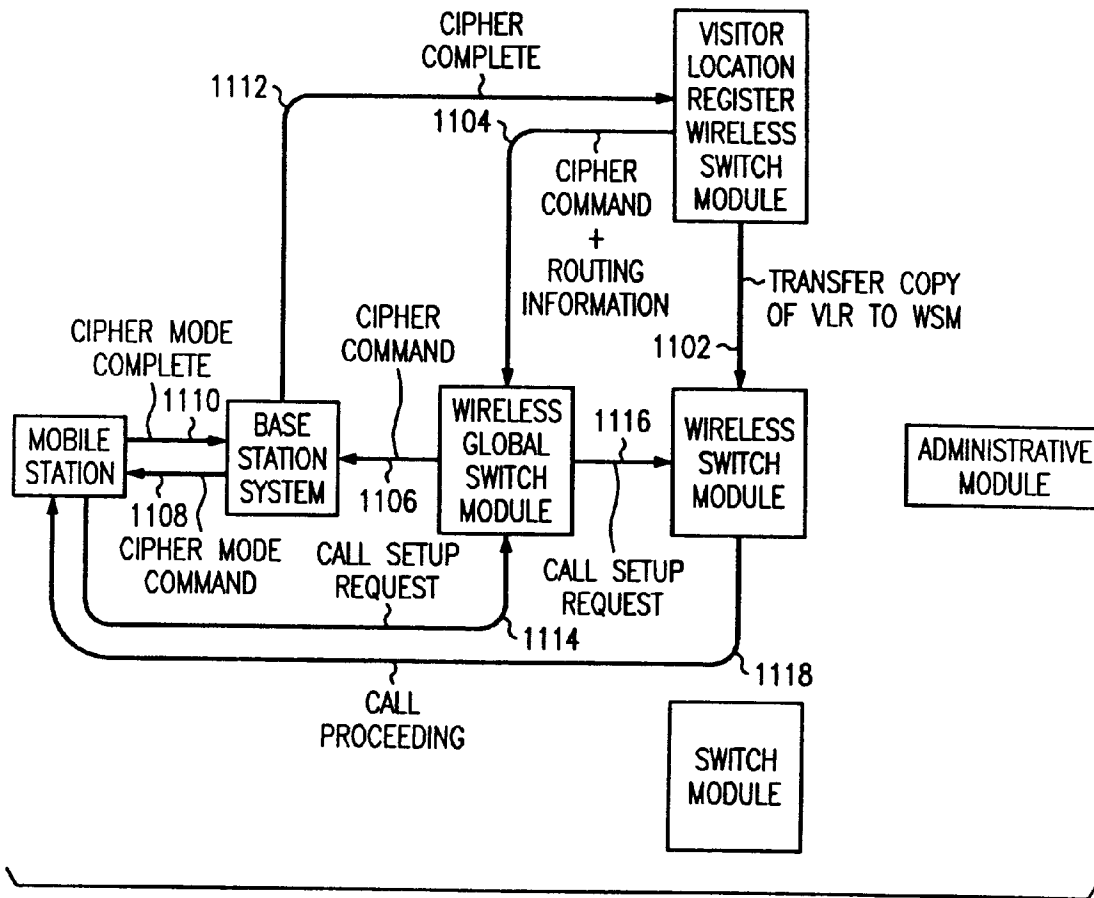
CIPHER COMPLETE

1112

VISITOR LOCATION REGISTER WIRELESS SWITCH MODULE

1104

CIPHER COMMAND + ROUTING INFORMATION

TRANSFER COPY OF VLR TO WSM

1102

CIPHER MODE COMPLETE

CIPHER COMMAND

1110

MOBILE STATION

BASE STATION SYSTEM

WIRELESS GLOBAL SWITCH MODULE

1116

WIRELESS SWITCH MODULE

ADMINISTRATIVE MODULE

1106

1108

CIPHER MODE COMMAND

CALL SETUP REQUEST

CALL SETUP REQUEST

1114

1118

CALL PROCEEDING

SWITCH MODULE